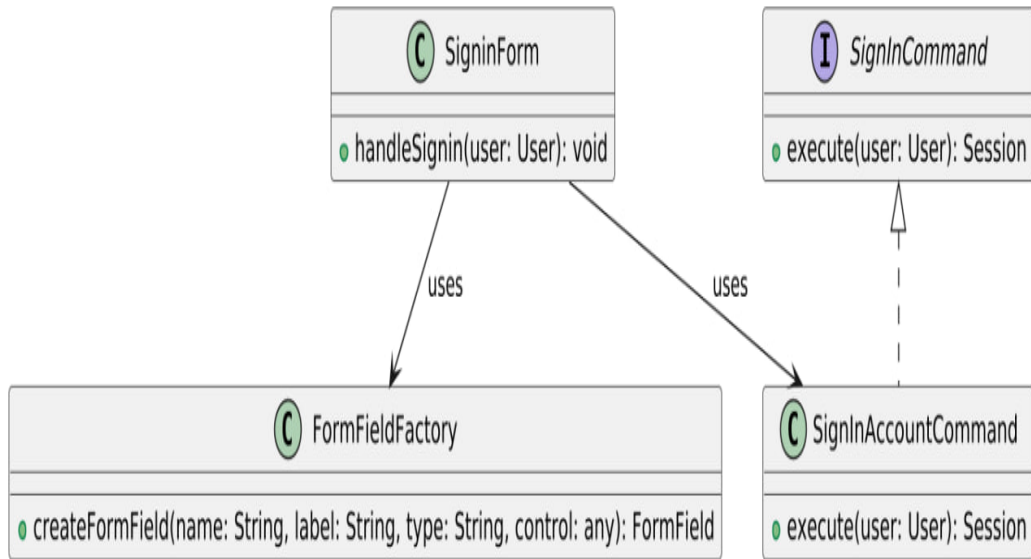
C SigninForm

handleSignin(user: User): void

I SignInCommand

execute(user: User): Session

uses

uses

C FormFieldFactory

createFormField(name: String, label: String, type: String, control: any): FormField

C SignInAccountCommand

execute(user: User): Session